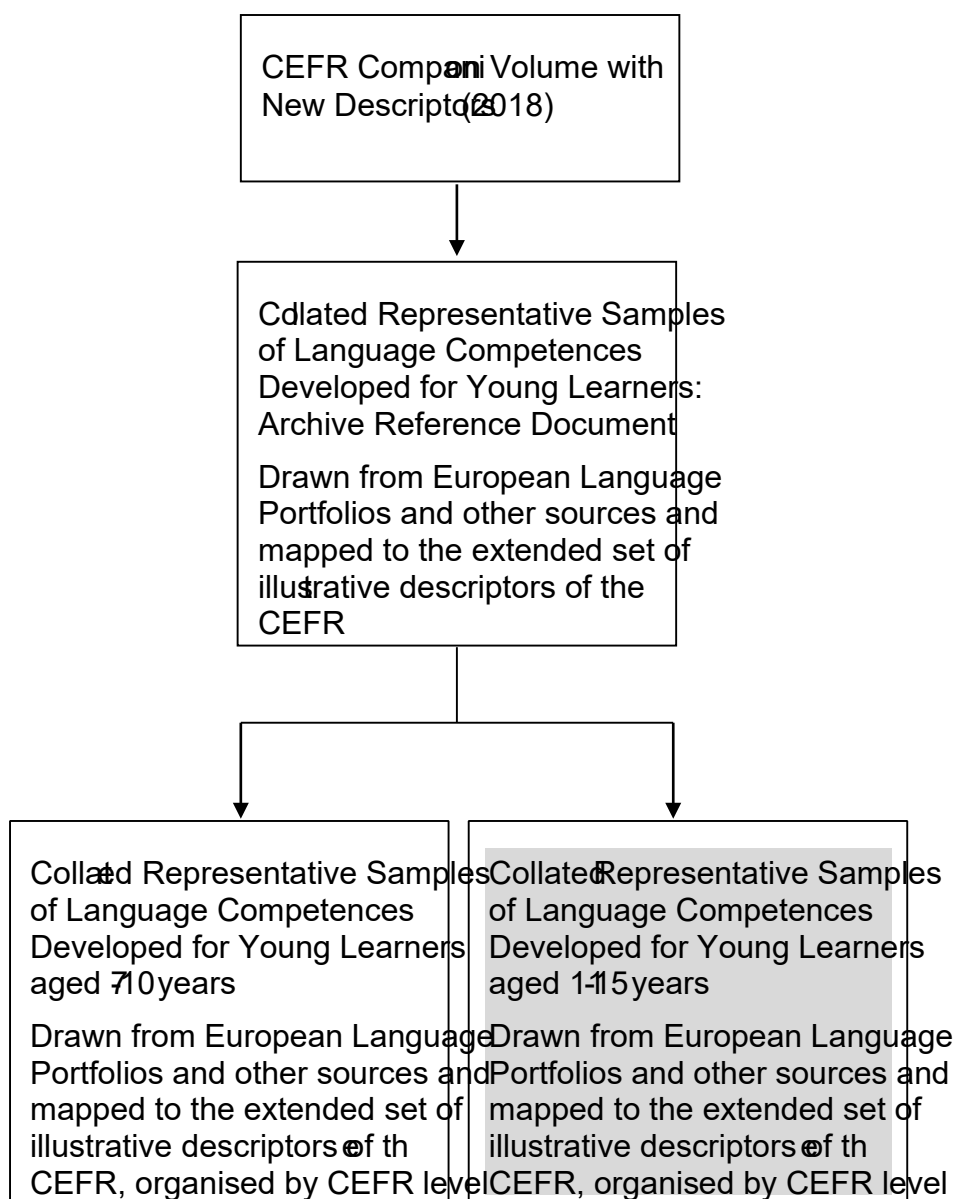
CEFR Compani Volume with New Descriptors (2018)

Cdlated Representative Samples of Language Competences Developed for Young Learners: Archive Reference Document

Drawn from European Language Portfolios and other sources and mapped to the extended set of illustrative descriptors of the CEFR

Collated Representative Samples of Language Competences Developed for Young Learners aged 7-10 years

Drawn from European Language Portfolios and other sources and mapped to the extended set of illustrative descriptors of th CEFR, organised by CEFR level

Collated Representative Samples of Language Competences Developed for Young Learners aged 11-15 years

Drawn from European Language Portfolios and other sources and mapped to the extended set of illustrative descriptors of th CEFR, organised by CEFR level